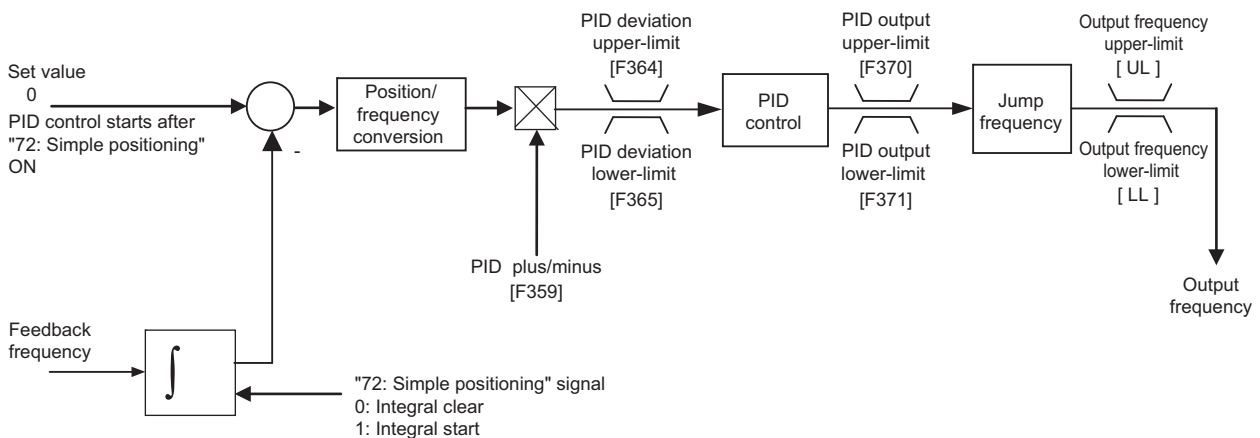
Set value
0
PID control starts after "72: Simple positioning" ON

-

Position/ frequency conversion

PID deviation upper-limit [F364]

PID deviation lower-limit [F365]

PID plus/minus [F359]

PID control

PID output upper-limit [F370]

PID output lower-limit [F371]

Jump frequency

Output frequency upper-limit [ UL ]

Output frequency lower-limit [ LL ]

Output frequency

Feedback frequency

$\int$

"72: Simple positioning" signal
0: Integral clear
1: Integral start